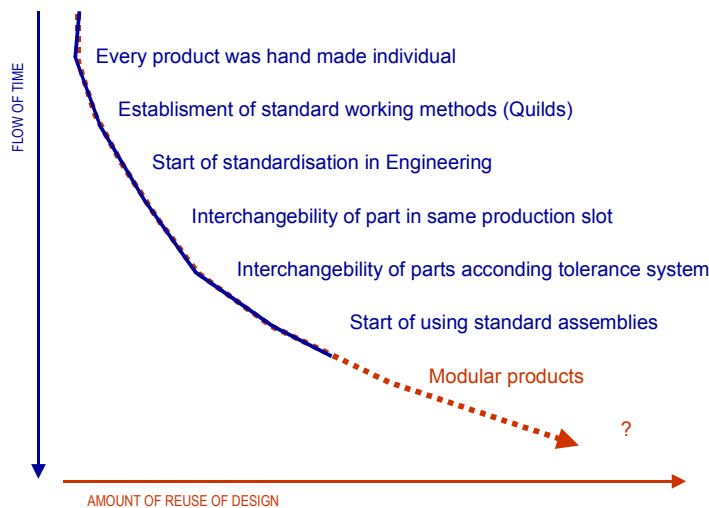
FLOW OF TIME

Every product was hand made individual

Establisment of standard working methods (Quilds)

Start of standardisation in Engineering

Interchangebility of part in same production slot

Interchangebility of parts acconding tolerance system

Start of using standard assemblies

Modular products

?

AMOUNT OF REUSE OF DESIGN